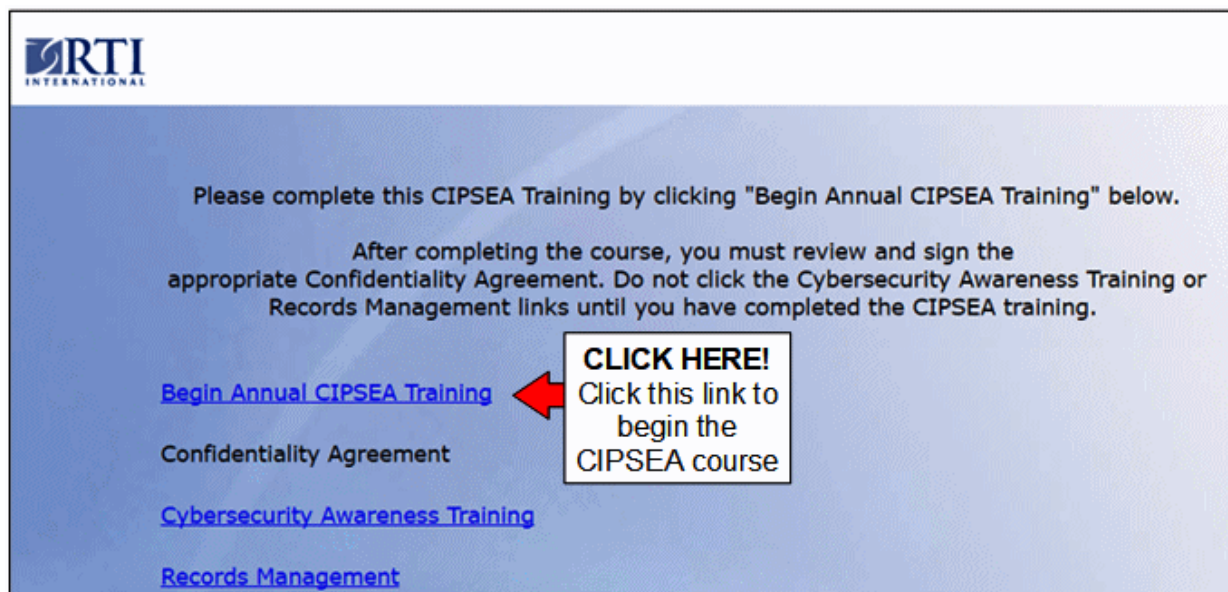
RTI
INTERNATIONAL

Please complete this CIPSEA Training by clicking "Begin Annual CIPSEA Training" below.

After completing the course, you must review and sign the appropriate Confidentiality Agreement. Do not click the Cybersecurity Awareness Training or Records Management links until you have completed the CIPSEA training.

Begin Annual CIPSEA Training

CLICK HERE! Click this link to begin the CIPSEA course

Confidentiality Agreement

Cybersecurity Awareness Training

Records Management